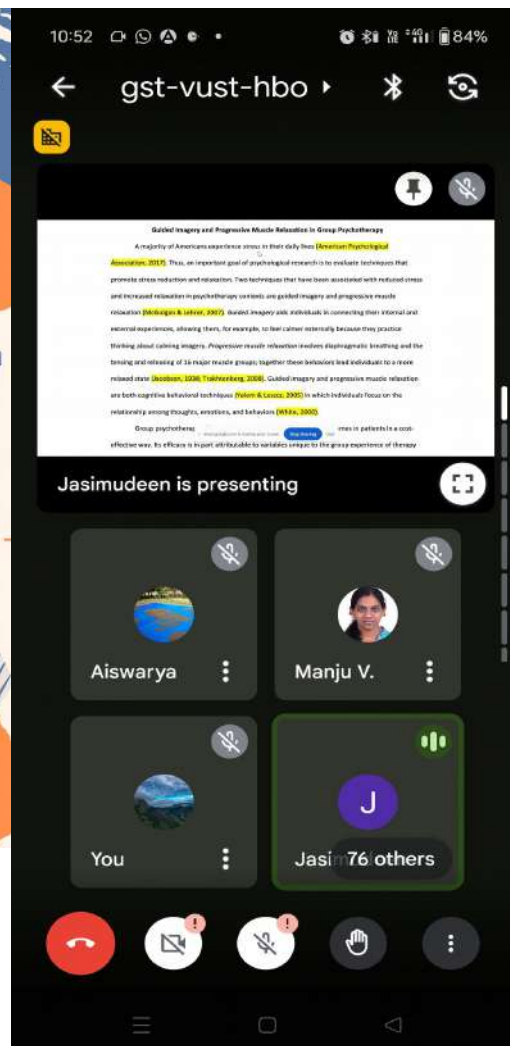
10:52

84%

gst-vust-hbo

Guided Imagery and Progressive Muscle Relaxation in Group Psychotherapy

A majority of Americans experience stress in their daily lives (American Psychological Association, 2017). Thus, an important goal of psychological research is to evaluate techniques that promote stress reduction and relaxation. Two techniques that have been associated with reduced stress and increased relaxation in psychotherapy contexts are guided imagery and progressive muscle relaxation (McGuigan & Lehrer, 2007). Guided imagery aids individuals in connecting their internal and external experiences, allowing them, for example, to feel calmer internally because they practice thinking about calming imagery. Progressive muscle relaxation involves diaphragmatic breathing and the tensing and releasing of 16 major muscle groups; together these behaviors lead individuals to a more relaxed state (Jacobson, 1938; Trakhtenberg, 2008). Guided imagery and progressive muscle relaxation are both cognitive behavioral techniques (Yalom & Leszcz, 2005) in which individuals focus on the relationship among thoughts, emotions, and behaviors (White, 2000).

Group psychothera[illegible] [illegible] Stop sharing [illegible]mes in patients in a cost-effective way. Its efficacy is in part attributable to variables unique to the group experience of therapy

Jasimudeen is presenting

Aiswarya

Manju V.

You

J

Jasim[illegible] 76 others